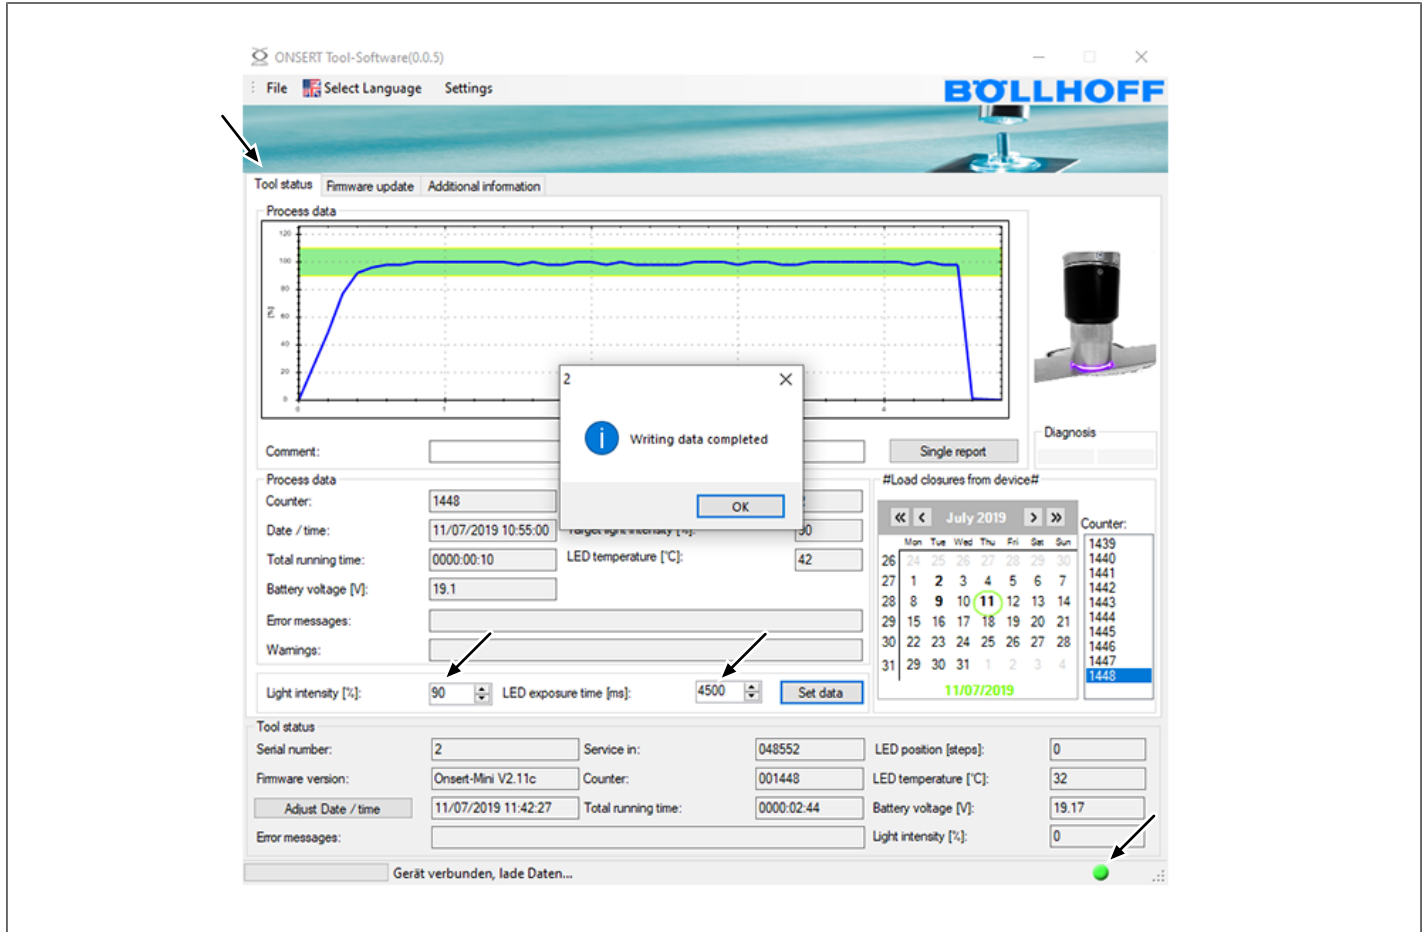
ONSERT Tool-Software(0.0.5)

File Select Language Settings

BÖLLHOFF

Tool status Firmware update Additional information

Process data

120 100 80 60 40 20 0

[%]

0 1 4

Comment:

Single report

Diagnosis

2

Writing data completed

OK

Process data

Counter: 1448

Date / time: 11/07/2019 10:55:00

Target light intensity [%]: 90

Total running time: 0000:00:10

LED temperature [°C]: 42

Battery voltage [V]: 19.1

Error messages:

Warnings:

Light intensity [%]: 90

LED exposure time [ms]: 4500

Set data

#Load closures from device#

July 2019

| | Mon | Tue | Wed | Thu | Fri | Sat | Sun |
|---|---|---|---|---|---|---|---|
| 26 | 24 | 25 | 26 | 27 | 28 | 29 | 30 |
| 27 | 1 | 2 | 3 | 4 | 5 | 6 | 7 |
| 28 | 8 | 9 | 10 | 11 | 12 | 13 | 14 |
| 29 | 15 | 16 | 17 | 18 | 19 | 20 | 21 |
| 30 | 22 | 23 | 24 | 25 | 26 | 27 | 28 |
| 31 | 29 | 30 | 31 | 1 | 2 | 3 | 4 |

11/07/2019

Counter:
1439
1440
1441
1442
1443
1444
1445
1446
1447
1448

Tool status

Serial number: 2

Service in: 048552

LED position [steps]: 0

Firmware version: Onsert-Mini V2.11c

Counter: 001448

LED temperature [°C]: 32

Adjust Date / time

11/07/2019 11:42:27

Total running time: 0000:02:44

Battery voltage [V]: 19.17

Error messages:

Light intensity [%]: 0

Gerät verbunden, lade Daten...